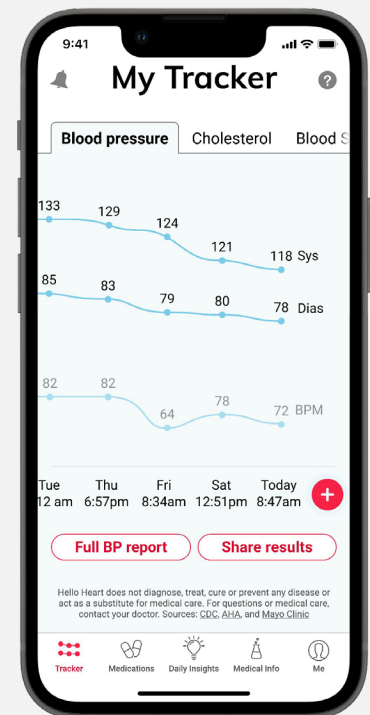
9:41

My Tracker

?

Blood pressure | Cholesterol | Blood S

133 129 124 121 118 Sys

85 83 79 80 78 Dias

82 82 64 78 72 BPM

Tue
12 am

Thu
6:57pm

Fri
8:34am

Sat
12:51pm

Today
8:47am

+

Full BP report

Share results

Hello Heart does not diagnose, treat, cure or prevent any disease or act as a substitute for medical care. For questions or medical care, contact your doctor. Sources: CDC, AHA, and Mayo Clinic

Tracker | Medications | Daily Insights | Medical Info | Me